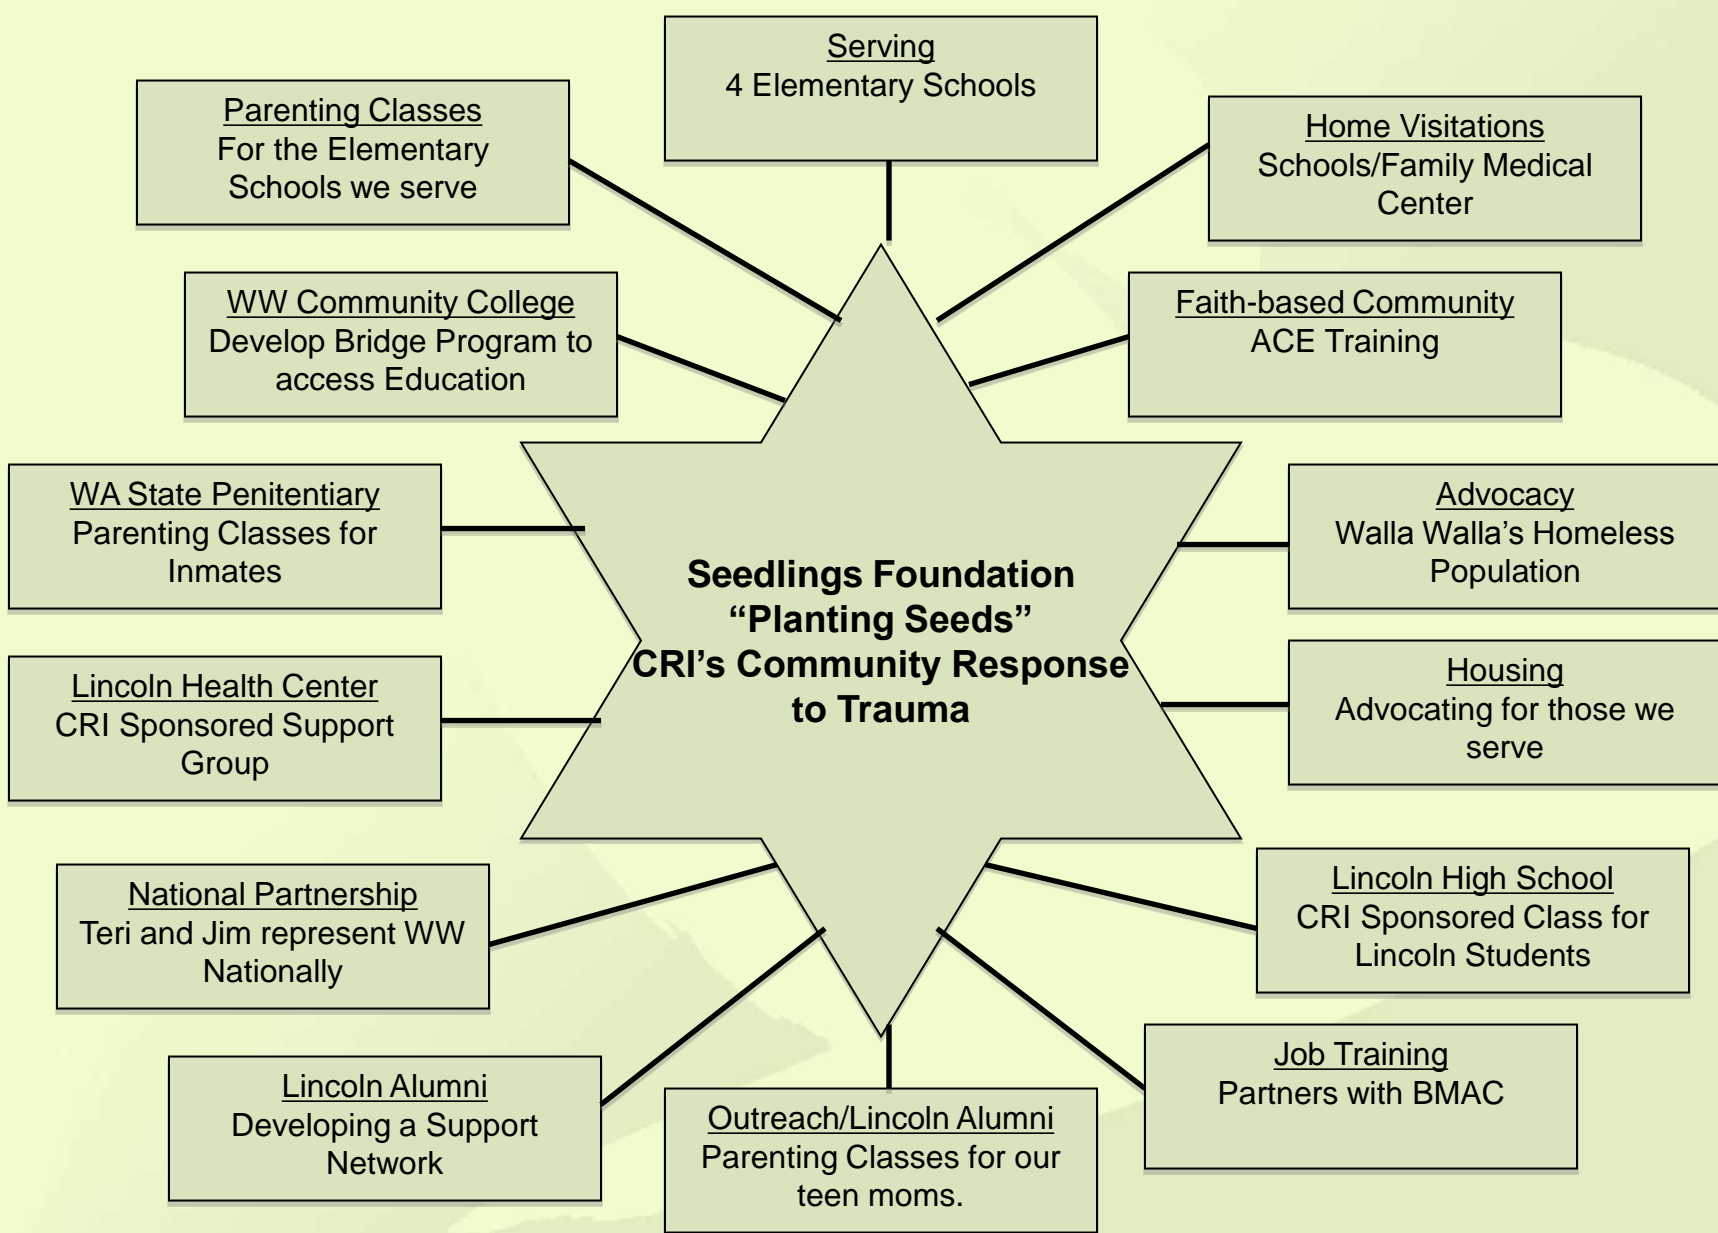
Serving
4 Elementary Schools

Parenting Classes
For the Elementary Schools we serve

Home Visitations
Schools/Family Medical Center

WW Community College
Develop Bridge Program to access Education

Faith-based Community
ACE Training

WA State Penitentiary
Parenting Classes for Inmates

Seedlings Foundation
"Planting Seeds"
CRI's Community Response to Trauma

Advocacy
Walla Walla's Homeless Population

Lincoln Health Center
CRI Sponsored Support Group

Housing
Advocating for those we serve

National Partnership
Teri and Jim represent WW Nationally

Lincoln High School
CRI Sponsored Class for Lincoln Students

Lincoln Alumni
Developing a Support Network

Job Training
Partners with BMAC

Outreach/Lincoln Alumni
Parenting Classes for our teen moms.